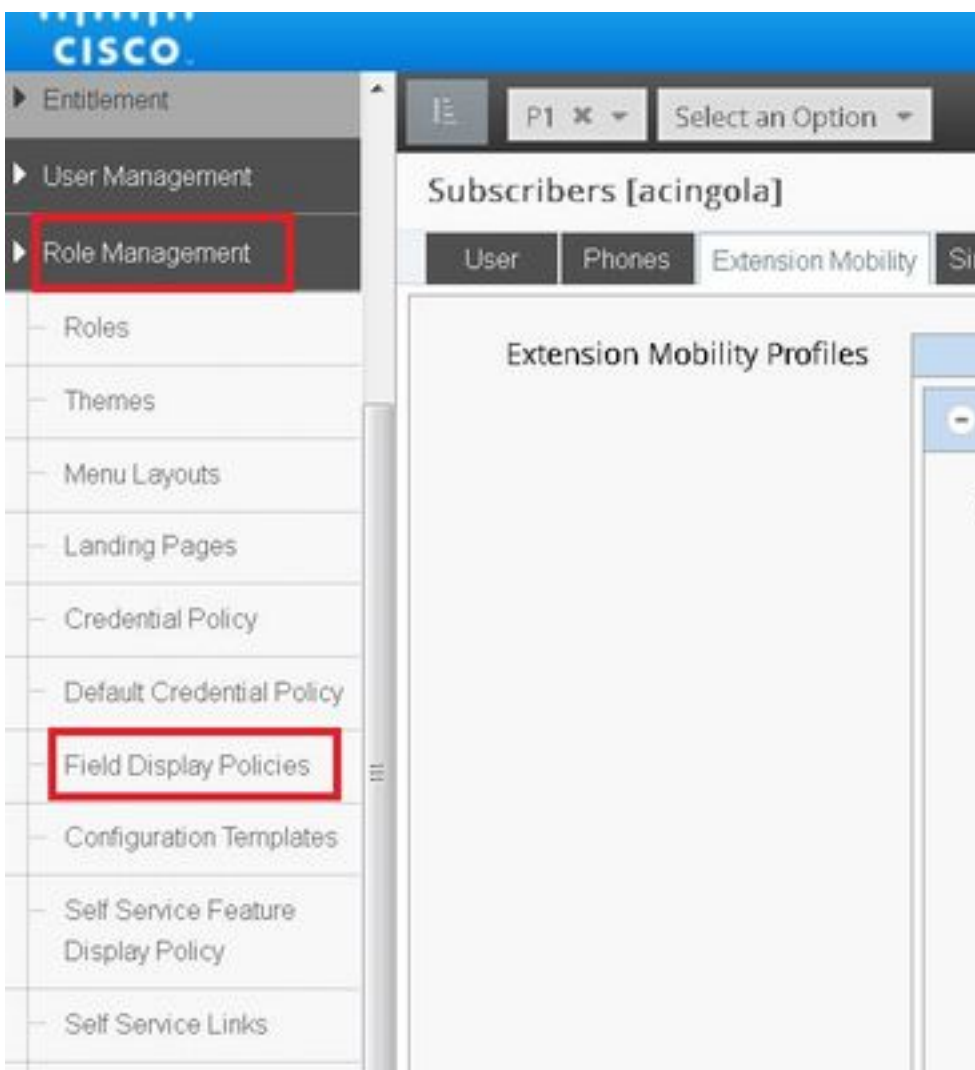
cisco

Entitlement

User Management

Role Management

Roles

Themes

Menu Layouts

Landing Pages

Credential Policy

Default Credential Policy

Field Display Policies

Configuration Templates

Self Service Feature Display Policy

Self Service Links

P1 ✖ ▾ Select an Option ▾

Subscribers [acingola]

User Phones Extension Mobility Si

Extension Mobility Profiles